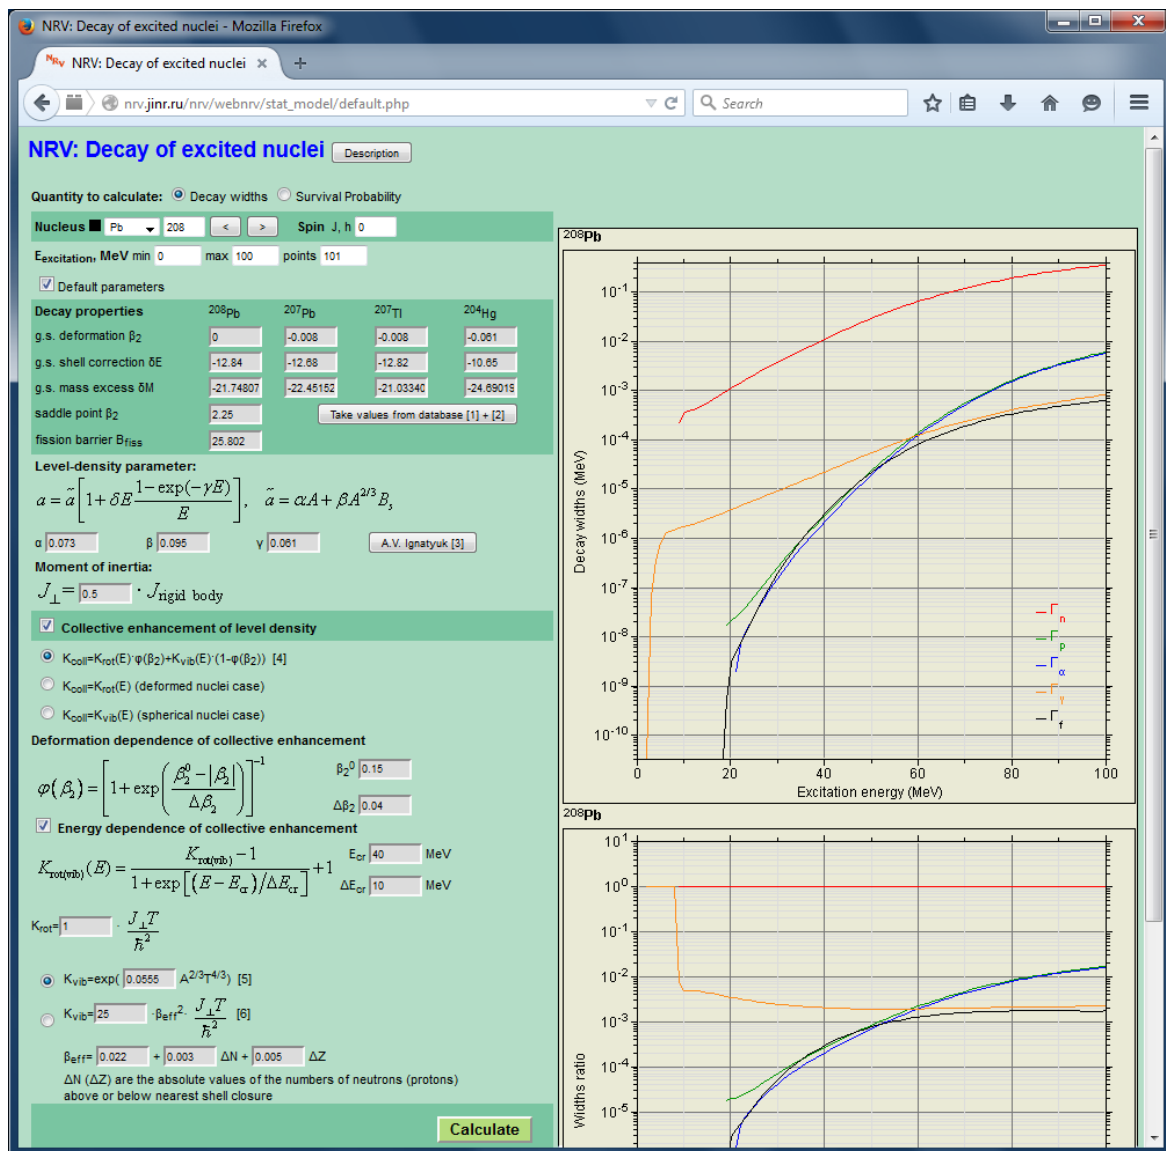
NRV: Decay of excited nuclei - Mozilla Firefox

NRV: Decay of excited nuclei ×

nrv.jinr.ru/nrv/webnrv/stat_model/default.php

Search

NRV: Decay of excited nuclei Description

Quantity to calculate: Decay widths Survival Probability

Nucleus Pb 208 < > Spin J, h 0

E$_{excitation}$, MeV min 0 max 100 points 101

Default parameters

| Decay properties | $^{208}$Pb | $^{207}$Pb | $^{207}$Tl | $^{204}$Hg |
|---|---|---|---|---|
| g.s. deformation $\beta_2$ | 0 | -0.008 | -0.008 | -0.061 |
| g.s. shell correction δE | -12.84 | -12.68 | -12.82 | -10.65 |
| g.s. mass excess δM | -21.74807 | -22.45152 | -21.03340 | -24.69019 |
| saddle point $\beta_2$ | 2.25 | Take values from database [1] + [2] | | |
| fission barrier B$_{fiss}$ | 25.802 | | | |

Level-density parameter:

$a=\tilde{a}\left[1+\delta E\frac{1-\exp(-\gamma E)}{E}\right]$, $\tilde{a}=\alpha A+\beta A^{2/3}B_s$

α 0.073 β 0.095 γ 0.061 A.V. Ignatyuk [3]

Moment of inertia:

$J_\perp=$ 0.5 $\cdot J_{\text{rigid body}}$

Collective enhancement of level density

K$_{coll}$=K$_{rot}$(E)·φ(β$_2$)+K$_{vib}$(E)·(1-φ(β$_2$)) [4]

K$_{coll}$=K$_{rot}$(E) (deformed nuclei case)

K$_{coll}$=K$_{vib}$(E) (spherical nuclei case)

Deformation dependence of collective enhancement

$\varphi(\beta_2)=\left[1+\exp\left(\frac{\beta_2^0-|\beta_2|}{\Delta\beta_2}\right)\right]^{-1}$ $\beta_2^0$ 0.15 Δβ$_2$ 0.04

Energy dependence of collective enhancement

$K_{rot(vib)}(E)=\frac{K_{rot(vib)}-1}{1+\exp[(E-E_{cr})/\Delta E_{cr}]}+1$ E$_{cr}$ 40 MeV ΔE$_{cr}$ 10 MeV

K$_{rot}$= 1 · $\frac{J_\perp T}{\hbar^2}$

K$_{vib}$=exp( 0.0555 A$^{2/3}$T$^{4/3}$) [5]

K$_{vib}$= 25 ·β$_{eff}$$^2$· $\frac{J_\perp T}{\hbar^2}$ [6]

β$_{eff}$= 0.022 + 0.003 ΔN + 0.005 ΔZ

ΔN (ΔZ) are the absolute values of the numbers of neutrons (protons) above or below nearest shell closure

Calculate

$^{208}$Pb

Decay widths (MeV)

$10^{-1}$ $10^{-2}$ $10^{-3}$ $10^{-4}$ $10^{-5}$ $10^{-6}$ $10^{-7}$ $10^{-8}$ $10^{-9}$ $10^{-10}$

0 20 40 60 80 100

Excitation energy (MeV)

$\Gamma_n$ $\Gamma_p$ $\Gamma_\alpha$ $\Gamma_\gamma$ $\Gamma_f$

$^{208}$Pb

Widths ratio

$10^{1}$ $10^{0}$ $10^{-1}$ $10^{-2}$ $10^{-3}$ $10^{-4}$ $10^{-5}$